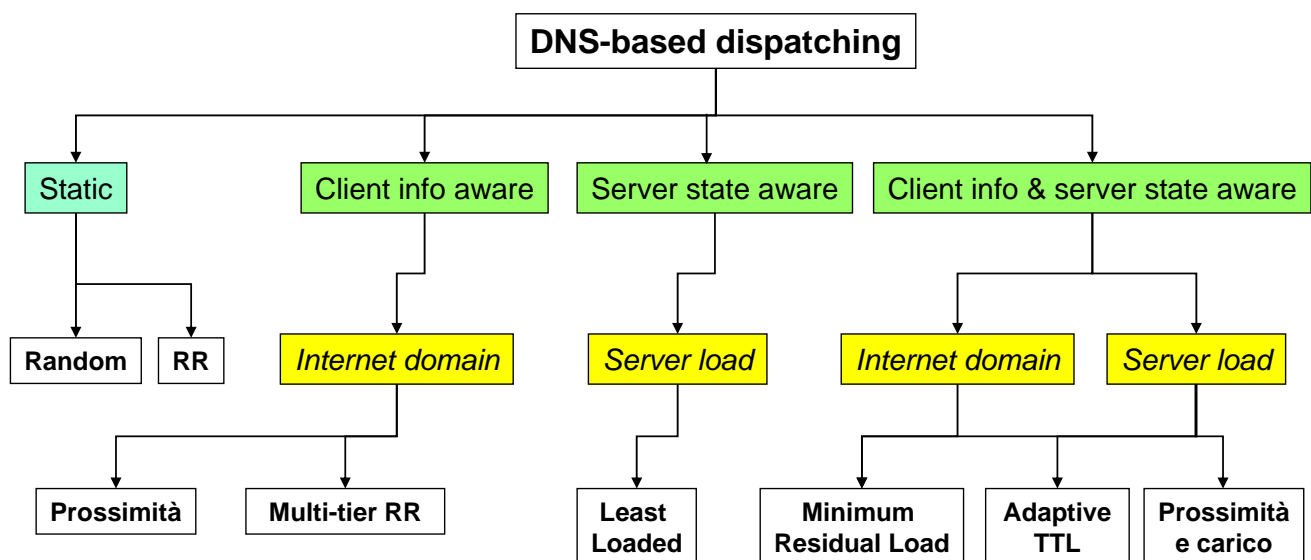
DNS-based dispatching

Static

Client info aware

Server state aware

Client info & server state aware

Random

RR

Internet domain

Server load

Internet domain

Server load

Prossimità

Multi-tier RR

Least Loaded

Minimum Residual Load

Adaptive TTL

Prossimità e carico